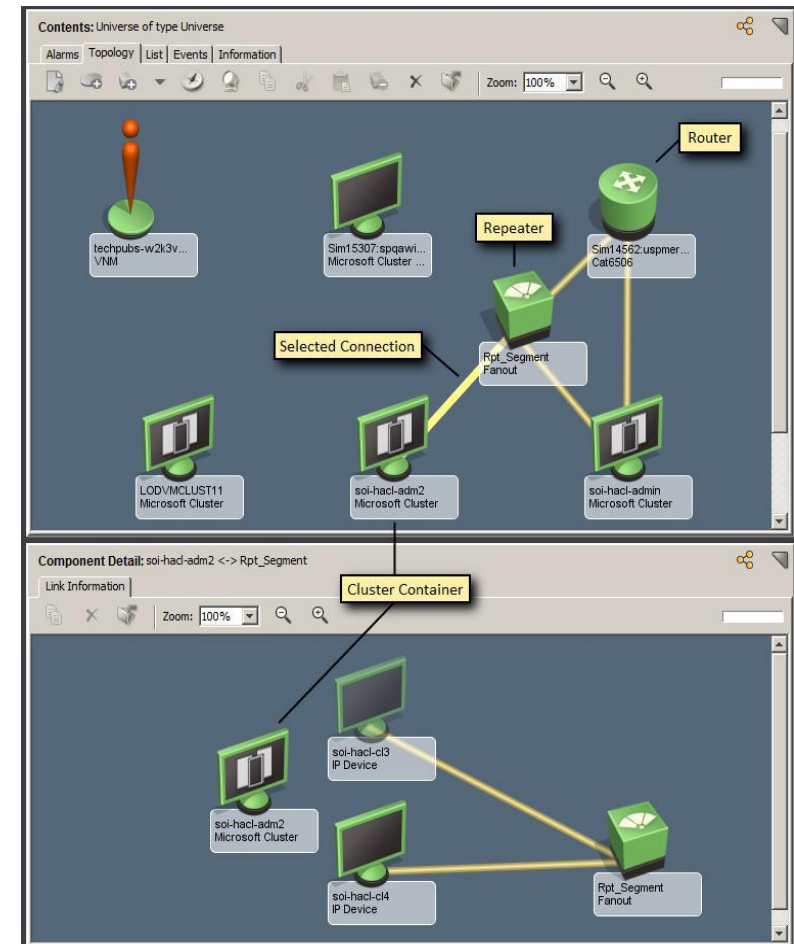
Contents: Universe of type Universe

Alarms | Topology | List | Events | Information

Zoom: 100%

Router

techpubs-w2k3v...
VNM

Sim15307:spqawi...
Microsoft Cluster ...

Repeater

Sim14562:uspmer...
Cat6506

Selected Connection

Rpt_Segment
Fanout

LODVMCLUST11
Microsoft Cluster

soi-hacl-adm2
Microsoft Cluster

soi-hacl-admin
Microsoft Cluster

Component Detail: soi-hacl-adm2 <-> Rpt_Segment

Link Information

Zoom: 100%

Cluster Container

soi-hacl-cl3
IP Device

soi-hacl-adm2
Microsoft Cluster

soi-hacl-cl4
IP Device

Rpt_Segment
Fanout